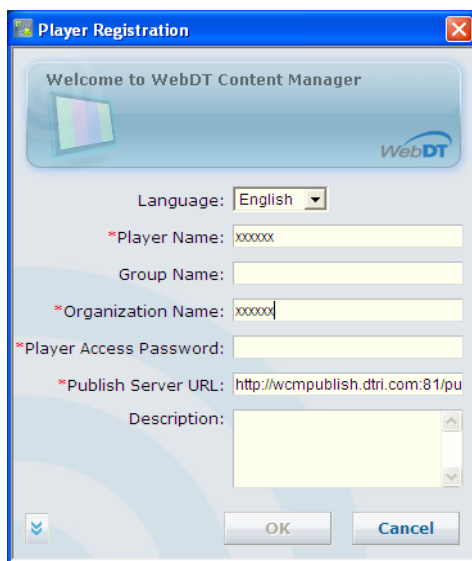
Player Registration

Welcome to WebDT Content Manager

WebDT

Language: English

*Player Name: xxxxxx

Group Name:

*Organization Name: xxxxxx

*Player Access Password:

*Publish Server URL: http://wcmpublish.dtri.com:81/pu

Description:

OK

Cancel